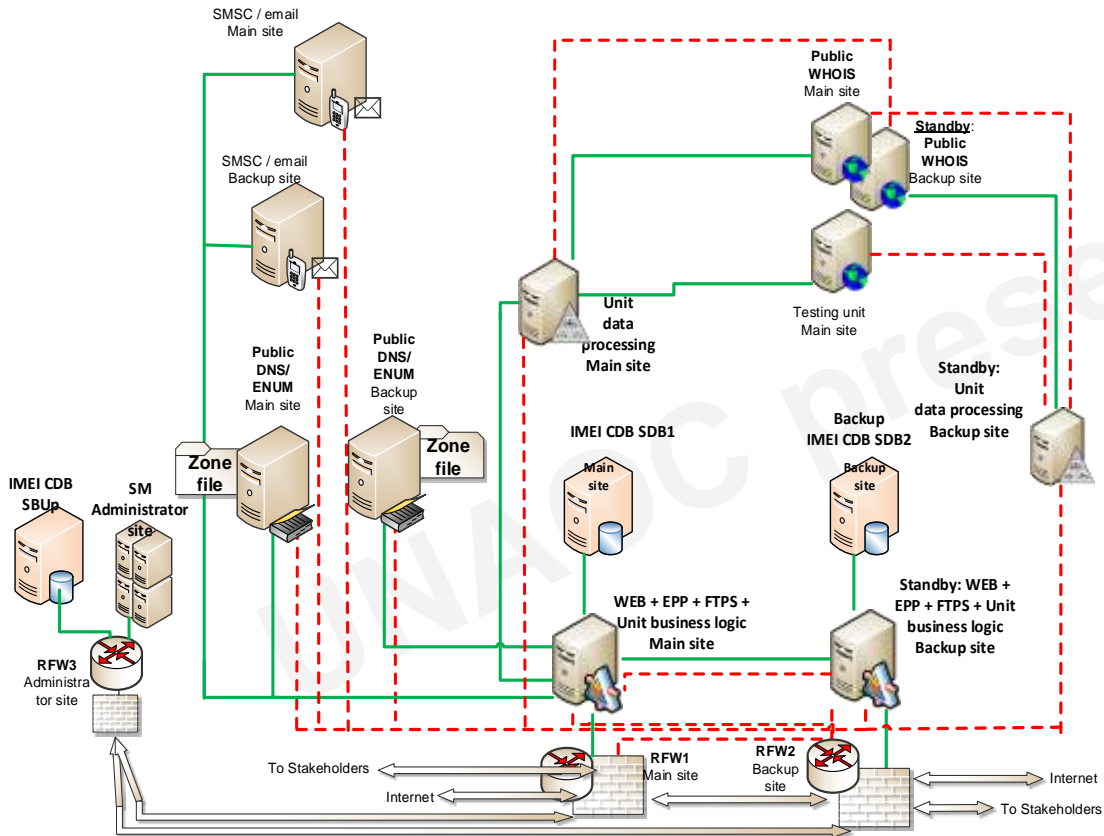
SMSC / email
Main site

SMSC / email
Backup site

Public
WHOIS
Main site

Standby:
Public
WHOIS
Backup site

Testing unit
Main site

Unit
data
processing
Main site

Public
DNS/
ENUM
Main site

Public
DNS/
ENUM
Backup
site

Zone
file

Zone
file

Standby:
Unit
data processing
Backup site

IMEI CDB SDB1

Main
site

Backup
IMEI CDB SDB2

Backup
site

IMEI CDB
SBUp

SM
Administrator
site

WEB + EPP + FTPS +
Unit business logic
Main site

Standby: WEB +
EPP + FTPS + Unit
business logic
Backup site

RFW3
Administrator site

RFW1
Main site

RFW2
Backup
site

To Stakeholders

Internet

Internet

To Stakeholders

UNAOC prese